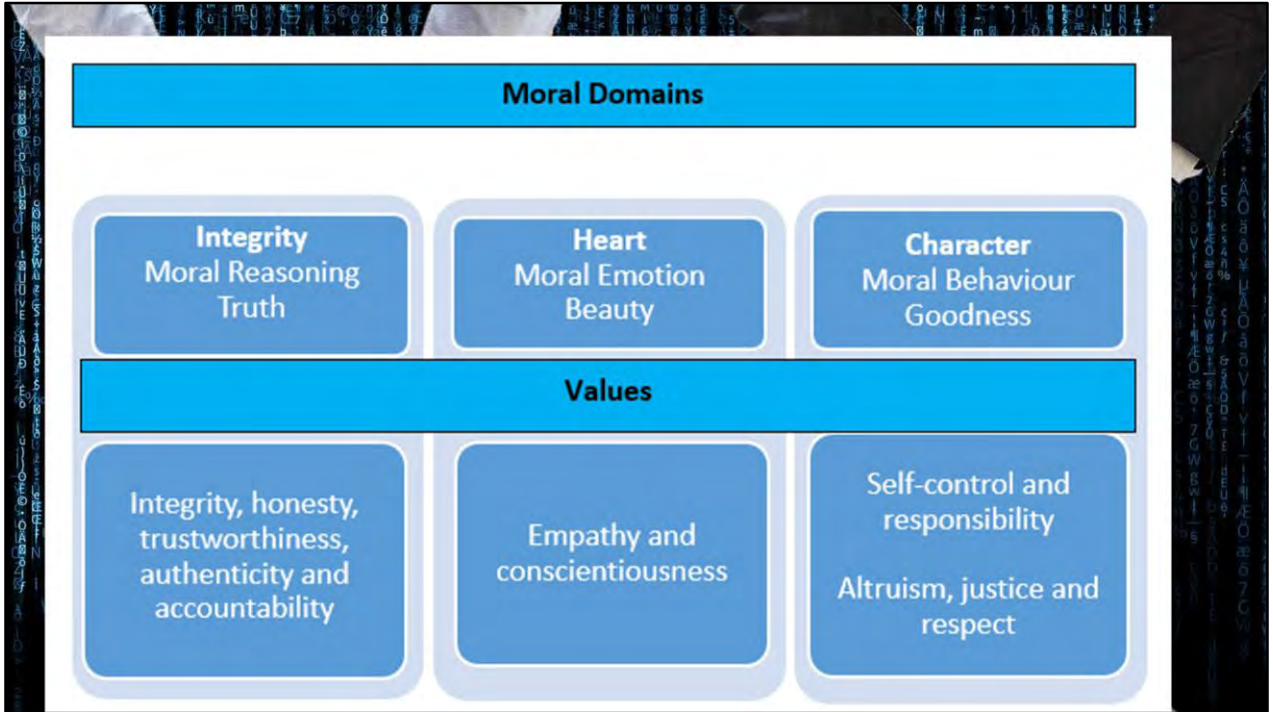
Moral Domains

Integrity
Moral Reasoning
Truth

Heart
Moral Emotion
Beauty

Character
Moral Behaviour
Goodness

Values

Integrity, honesty, trustworthiness, authenticity and accountability

Empathy and conscientiousness

Self-control and responsibility

Altruism, justice and respect